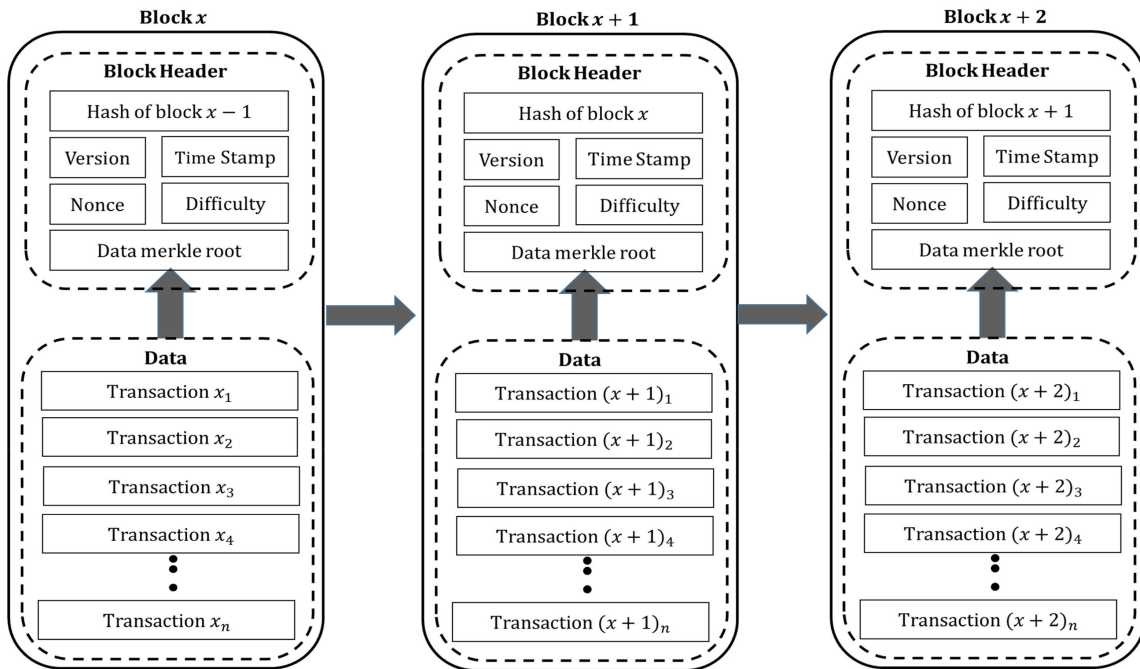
Block $x$

Block Header

Hash of block $x-1$

Version

Time Stamp

Nonce

Difficulty

Data merkle root

Data

Transaction $x_1$

Transaction $x_2$

Transaction $x_3$

Transaction $x_4$

Transaction $x_n$

Block $x+1$

Block Header

Hash of block $x$

Version

Time Stamp

Nonce

Difficulty

Data merkle root

Data

Transaction $(x+1)_1$

Transaction $(x+1)_2$

Transaction $(x+1)_3$

Transaction $(x+1)_4$

Transaction $(x+1)_n$

Block $x+2$

Block Header

Hash of block $x+1$

Version

Time Stamp

Nonce

Difficulty

Data merkle root

Data

Transaction $(x+2)_1$

Transaction $(x+2)_2$

Transaction $(x+2)_3$

Transaction $(x+2)_4$

Transaction $(x+2)_n$